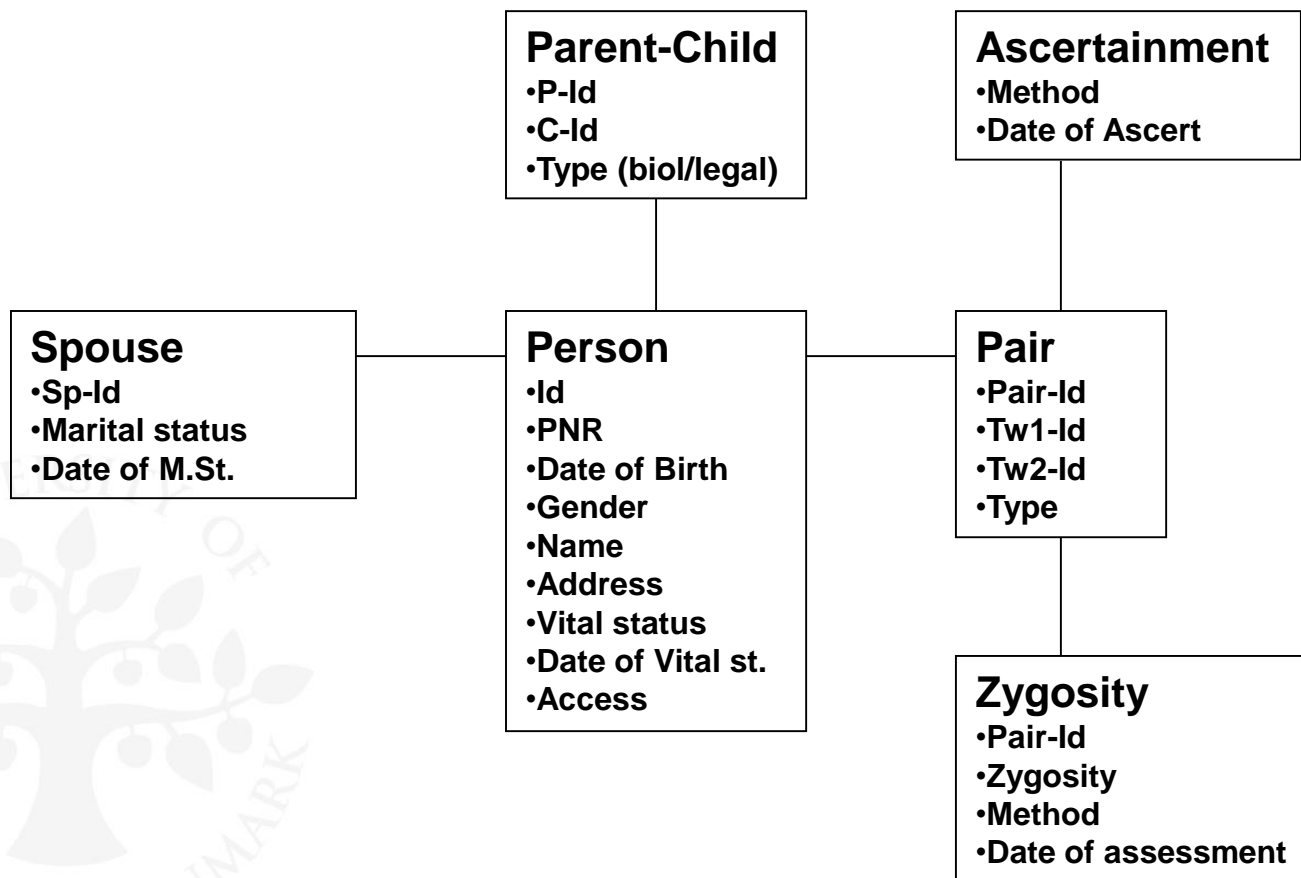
Parent-Child
•P-Id
•C-Id
•Type (biol/legal)

Ascertainment
•Method
•Date of Ascert

Spouse
•Sp-Id
•Marital status
•Date of M.St.

Person
•Id
•PNR
•Date of Birth
•Gender
•Name
•Address
•Vital status
•Date of Vital st.
•Access

Pair
•Pair-Id
•Tw1-Id
•Tw2-Id
•Type

Zygosity
•Pair-Id
•Zygosity
•Method
•Date of assessment